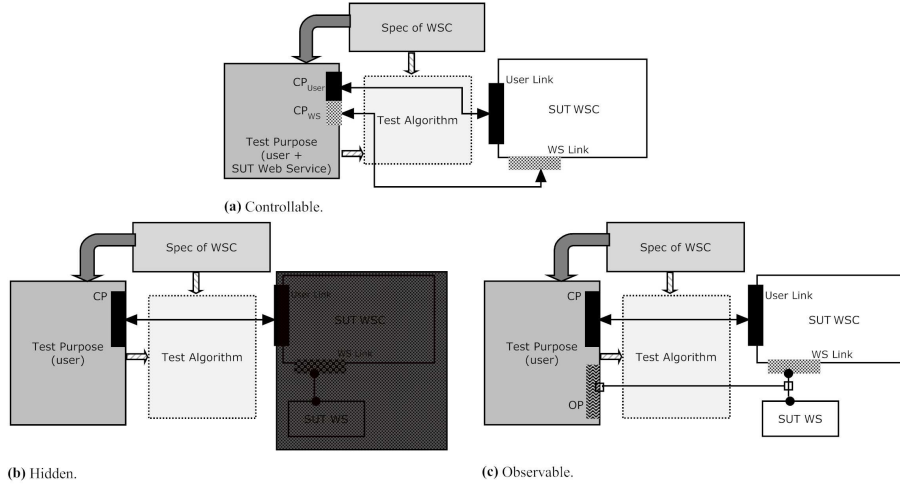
Spec of WSC

$CP_{User}$

$CP_{WS}$

Test Purpose (user + SUT Web Service)

Test Algorithm

User Link

SUT WSC

WS Link

**(a)** Controllable.

Spec of WSC

CP

Test Purpose (user)

Test Algorithm

User Link

SUT WSC

WS Link

SUT WS

**(b)** Hidden.

Spec of WSC

CP

Test Purpose (user)

OP

Test Algorithm

User Link

SUT WSC

WS Link

SUT WS

**(c)** Observable.